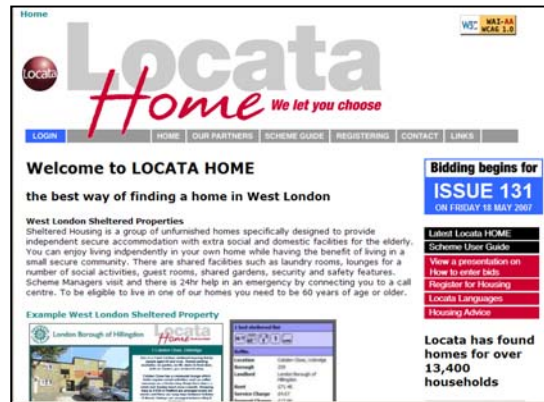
Home

W3C WAI-AA WCAG 1.0

Locata

Locata Home We let you choose

LOGIN | HOME | OUR PARTNERS | SCHEME GUIDE | REGISTERING | CONTACT | LINKS

Welcome to LOCATA HOME

the best way of finding a home in West London

West London Sheltered Properties
Sheltered Housing is a group of unfurnished homes specifically designed to provide independent secure accommodation with extra social and domestic facilities for the elderly. You can enjoy living indepdently in your own home while having the benefit of living in a small secure community. There are shared facilities such as laundry rooms, lounges for a number of social activities, guest rooms, shared gardens, security and safety features. Scheme Managers visit and there is 24hr help in an emergency by connecting you to a call centre. To be eligible to live in one of our homes you need to be 60 years of age or older.

Example West London Sheltered Property

London Borough of Hillingdon

Locata

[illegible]

Bidding begins for
ISSUE 131
ON FRIDAY 18 MAY 2007

Latest Locata HOME
Scheme User Guide
View a presentation on How to enter bids
Register for Housing
Locata Languages
Housing Advice

Locata has found homes for over 13,400 households